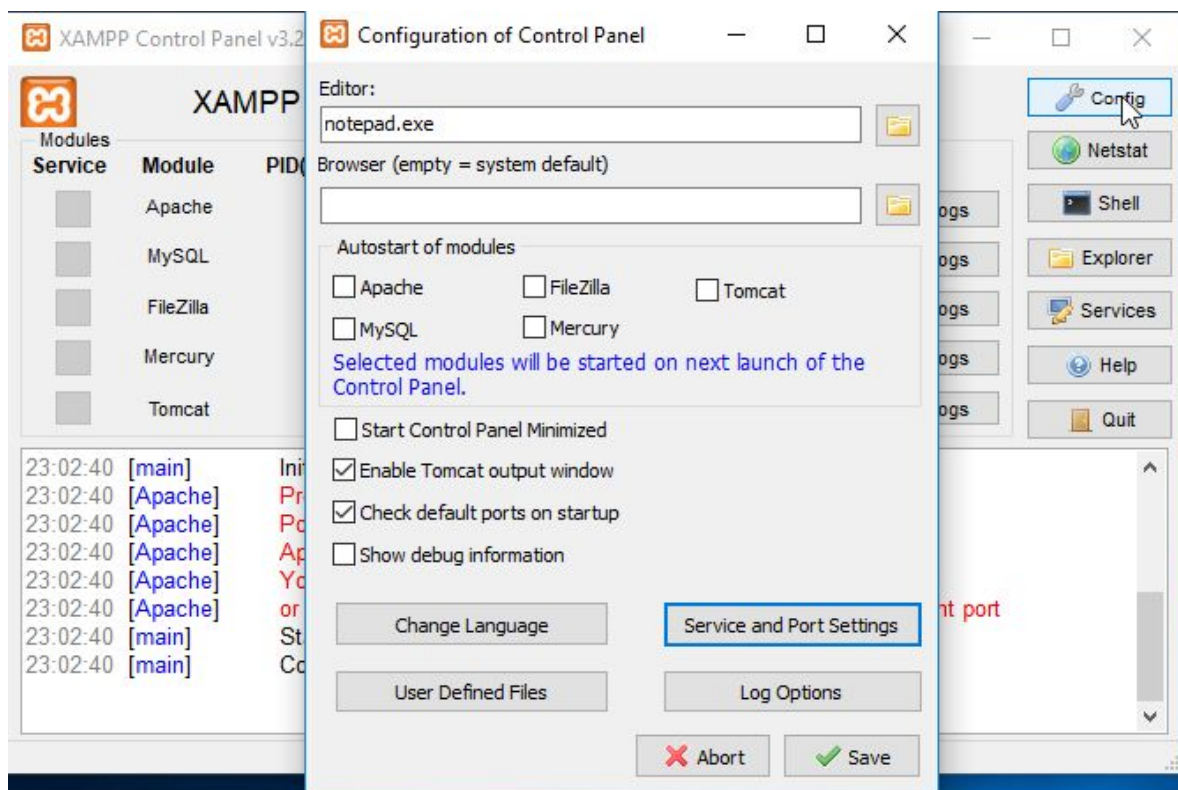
XAMPP Control Panel v3.2

XAMPP

Modules
Service Module PID(
Apache
MySQL
FileZilla
Mercury
Tomcat

ogs
ogs
ogs
ogs
ogs

Config
Netstat
Shell
Explorer
Services
Help
Quit

23:02:40 [main] Ini
23:02:40 [Apache] Pr
23:02:40 [Apache] Po
23:02:40 [Apache] Ap
23:02:40 [Apache] Yo
23:02:40 [Apache] or
23:02:40 [main] St
23:02:40 [main] Co

nt port

Configuration of Control Panel

Editor:
notepad.exe
Browser (empty = system default)

Autostart of modules
Apache
FileZilla
Tomcat
MySQL
Mercury
Selected modules will be started on next launch of the Control Panel.

Start Control Panel Minimized
Enable Tomcat output window
Check default ports on startup
Show debug information

Change Language
Service and Port Settings
User Defined Files
Log Options
Abort
Save